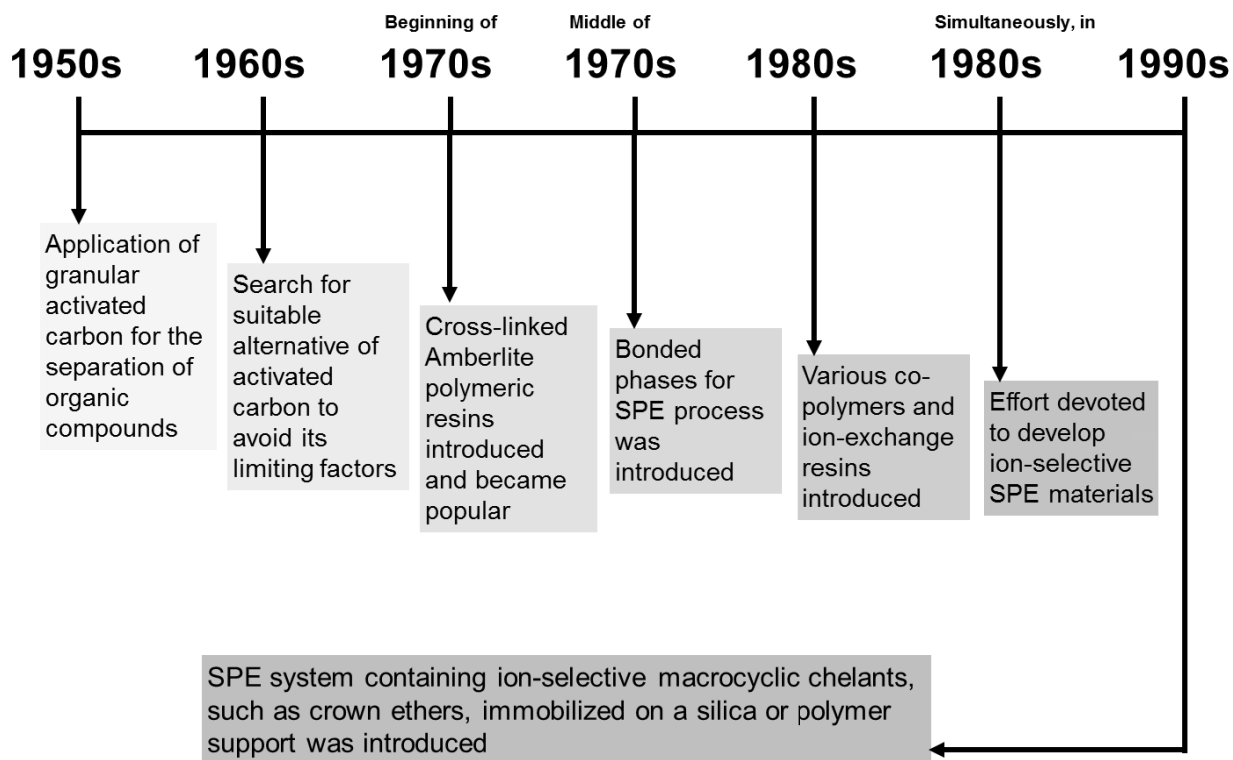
1950s

1960s

Beginning of
1970s

Middle of
1970s

1980s

Simultaneously, in
1980s

1990s

Application of granular activated carbon for the separation of organic compounds

Search for suitable alternative of activated carbon to avoid its limiting factors

Cross-linked Amberlite polymeric resins introduced and became popular

Bonded phases for SPE process was introduced

Various co-polymers and ion-exchange resins introduced

Effort devoted to develop ion-selective SPE materials

SPE system containing ion-selective macrocyclic chelants, such as crown ethers, immobilized on a silica or polymer support was introduced